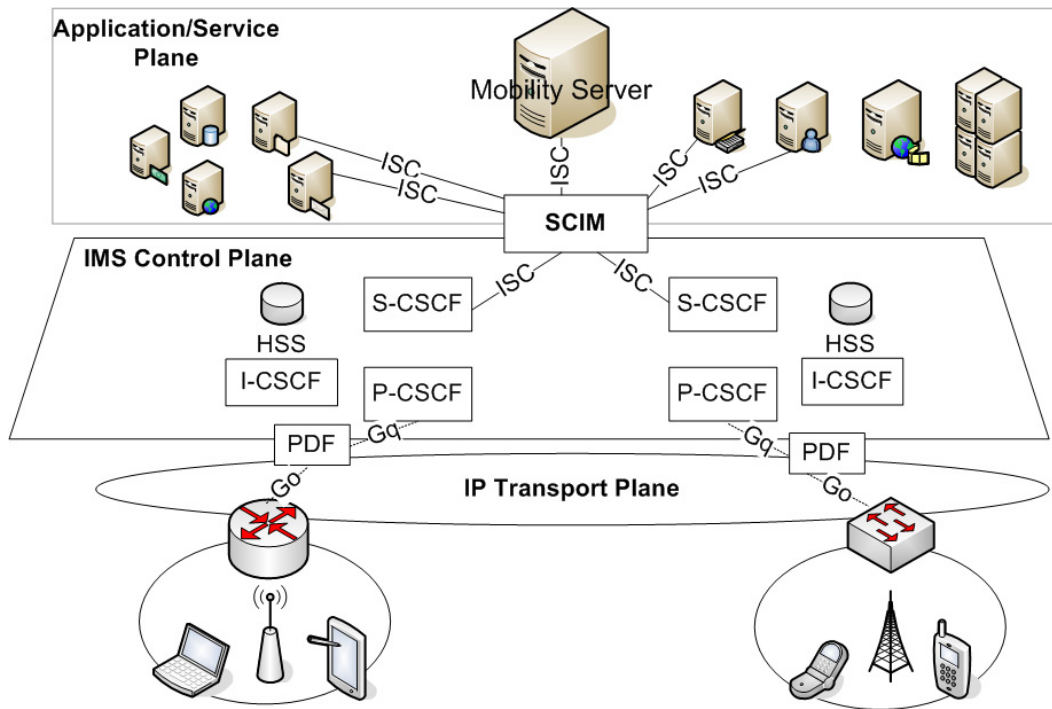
Application/Service Plane

Mobility Server

ISC

ISC

ISC

ISC

ISC

SCIM

IMS Control Plane

ISC

ISC

S-CSCF

S-CSCF

HSS

HSS

I-CSCF

P-CSCF

P-CSCF

I-CSCF

PDF

Gq

Gq

PDF

Go

IP Transport Plane

Go